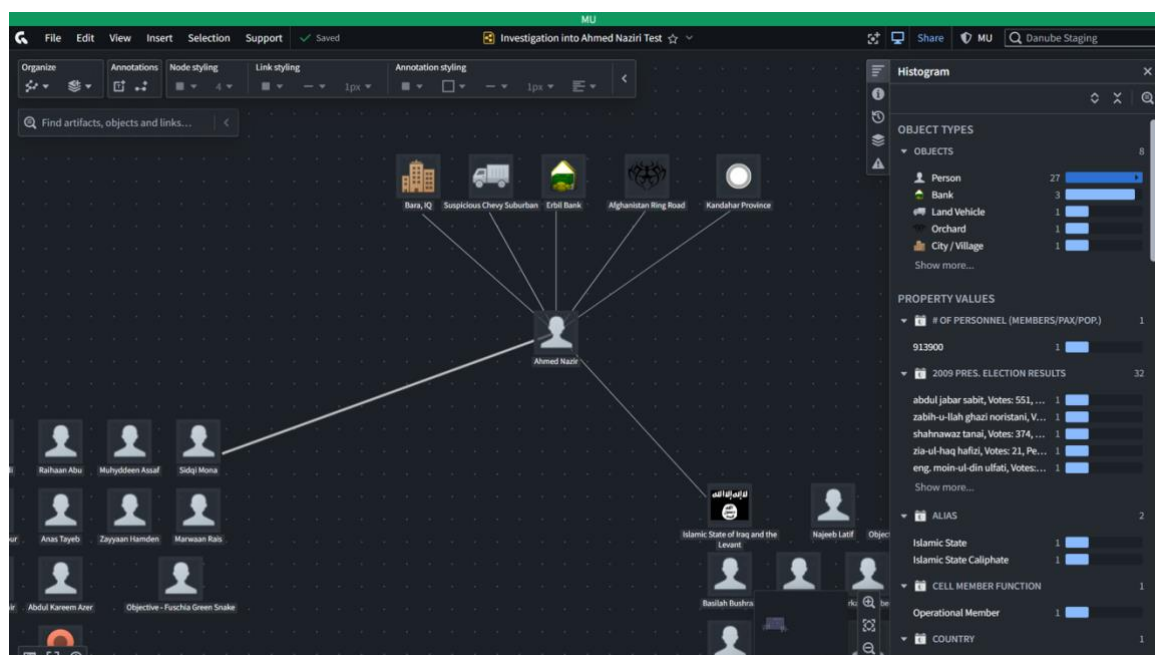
MU

File Edit View Insert Selection Support ✓ Saved

Investigation into Ahmed Naziri Test ☆

Share MU Danube Staging

Organize Annotations Node styling Link styling Annotation styling

4 1px 1px

Find artifacts, objects and links...

Bara, IQ
Suspicious Chevy Suburban
Erbil Bank
Afghanistan Ring Road
Kandahar Province

Ahmed Nazir

Raihaan Abu
Muhyddeen Assaf
Sidqi Mona
Anas Tayeb
Zayyaan Hamden
Marwaan Rais
Abdul Kareem Azer
Objective - Fuschia Green Snake

Islamic State of Iraq and the Levant
Najeeb Latif
Objec
Basilah Bushra

Histogram

OBJECT TYPES

OBJECTS 8

Person 27
Bank 3
Land Vehicle 1
Orchard 1
City / Village 1
Show more...

PROPERTY VALUES

# OF PERSONNEL (MEMBERS/PAX/POP.) 1

913900 1

2009 PRES. ELECTION RESULTS 32

abdul jabar sabit, Votes: 551, ... 1
zabih-u-llah ghazi noristani, V... 1
shahnawaz tanai, Votes: 374, ... 1
zia-ul-haq hafizi, Votes: 21, Pe... 1
eng. moin-ul-din ulfati, Votes:... 1
Show more...

ALIAS 2

Islamic State 1
Islamic State Caliphate 1

CELL MEMBER FUNCTION 1

Operational Member 1

COUNTRY 1